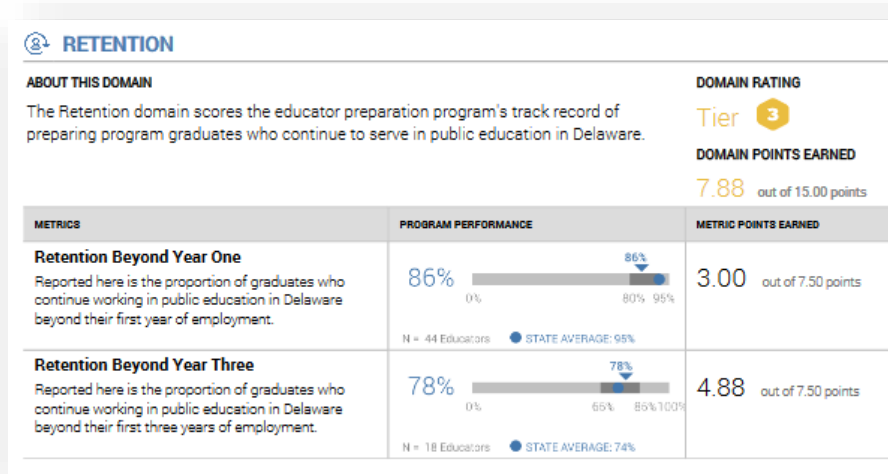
RETENTION

ABOUT THIS DOMAIN

The Retention domain scores the educator preparation program's track record of preparing program graduates who continue to serve in public education in Delaware.

DOMAIN RATING

Tier 3

DOMAIN POINTS EARNED

7.88 out of 15.00 points

| METRICS | PROGRAM PERFORMANCE | METRIC POINTS EARNED |
|---|---|---|
| **Retention Beyond Year One** Reported here is the proportion of graduates who continue working in public education in Delaware beyond their first year of employment. | 86% 86% 0% 80% 95% N = 44 Educators STATE AVERAGE: 95% | 3.00 out of 7.50 points |
| **Retention Beyond Year Three** Reported here is the proportion of graduates who continue working in public education in Delaware beyond their first three years of employment. | 78% 78% 0% 65% 85% 100% N = 18 Educators STATE AVERAGE: 74% | 4.88 out of 7.50 points |